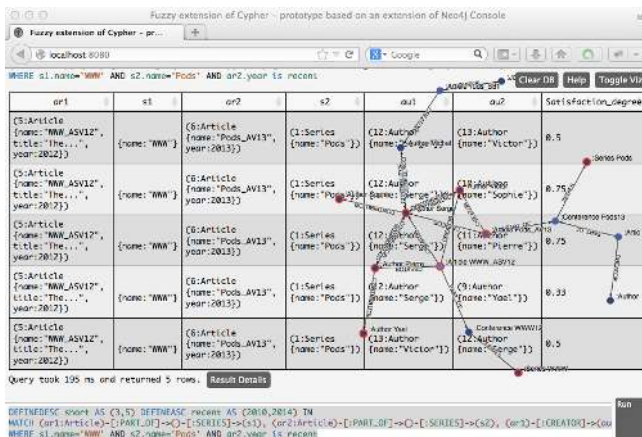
Fuzzy extension of Cypher – prototype based on an extension of Neo4J Console

Fuzzy extension of Cypher – pr...

localhost:8080

Google

WHERE s1.name="WWW" AND s2.name="Pods" AND ar2.year is recent

Clear DB Help Toggle Viz

| ar1 | s1 | ar2 | s2 | au1 | au2 | Satisfaction_degree |
|---|---|---|---|---|---|---|
| (5:Article {name:"WWW_ASV12", title:"The...", year:2012}) | {name:"WWW"} | (6:Article {name:"Pods_AV13", year:2013}) | (1:Series {name:"Pods"}) | (12:Author {name:"Victor"}) | (13:Author {name:"Victor"}) | 0.5 |
| (5:Article {name:"WWW_ASV12", title:"The...", year:2012}) | {name:"WWW"} | (6:Article {name:"Pods_AV13", year:2013}) | (1:Series {name:"Pods"}) | (12:Author {name:"Serge"}) | (10:Author {name:"Sophie"}) | 0.75 |
| (5:Article {name:"WWW_ASV12", title:"The...", year:2012}) | {name:"WWW"} | (6:Article {name:"Pods_AV13", year:2013}) | (1:Series {name:"Pods"}) | (12:Author {name:"Serge"}) | (11:Author {name:"Pierre"}) | 0.75 |
| (5:Article {name:"WWW_ASV12", title:"The...", year:2012}) | {name:"WWW"} | (6:Article {name:"Pods_AV13", year:2013}) | (1:Series {name:"Pods"}) | (12:Author {name:"Serge"}) | (9:Author {name:"Yael"}) | 0.33 |
| (5:Article {name:"WWW_ASV12", title:"The...", year:2012}) | {name:"WWW"} | (6:Article {name:"Pods_AV13", year:2013}) | (1:Series {name:"Pods"}) | (13:Author {name:"Victor"}) | (12:Author {name:"Serge"}) | 0.5 |

Series Pods
Conference Pods13
Article WWW_ASV12
Author Serge
Author Yael
Conference WWW12
Series WWW
Author

Query took 195 ms and returned 5 rows. Result Details

DEFINEDESC short AS (3,5) DEFINEASC recent AS (2010,2014) IN
MATCH (ar1:Article)-[:PART_OF]->()-[:SERIES]->(s1), (ar2:Article)-[:PART_OF]->()-[:SERIES]->(s2), (ar1)-[:CREATOR]->(au
WHERE s1.name="WWW" AND s2.name="Pods" AND ar2.year is recent

Run